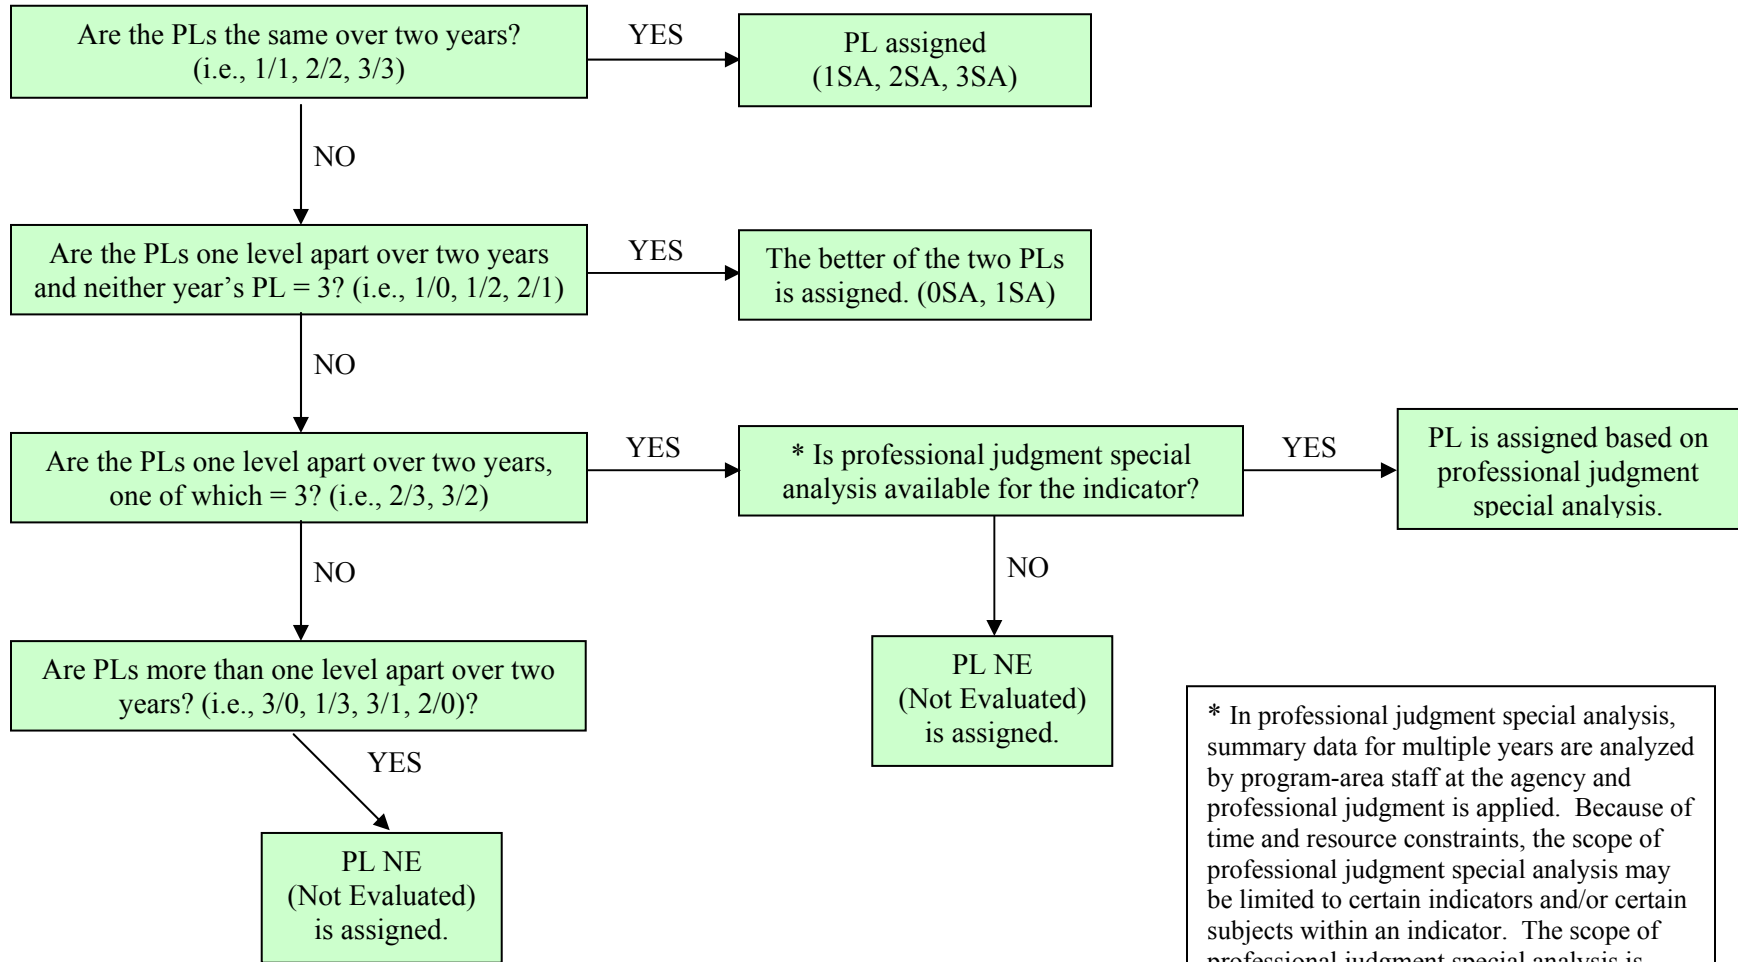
Are the PLs the same over two years? (i.e., 1/1, 2/2, 3/3)

YES

PL assigned (1SA, 2SA, 3SA)

NO

Are the PLs one level apart over two years and neither year's PL = 3? (i.e., 1/0, 1/2, 2/1)

YES

The better of the two PLs is assigned. (0SA, 1SA)

NO

Are the PLs one level apart over two years, one of which = 3? (i.e., 2/3, 3/2)

YES

* Is professional judgment special analysis available for the indicator?

YES

PL is assigned based on professional judgment special analysis.

NO

PL NE (Not Evaluated) is assigned.

NO

Are PLs more than one level apart over two years? (i.e., 3/0, 1/3, 3/1, 2/0)?

YES

PL NE (Not Evaluated) is assigned.

* In professional judgment special analysis, summary data for multiple years are analyzed by program-area staff at the agency and professional judgment is applied. Because of time and resource constraints, the scope of professional judgment special analysis may be limited to certain indicators and/or certain subjects within an indicator. The scope of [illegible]